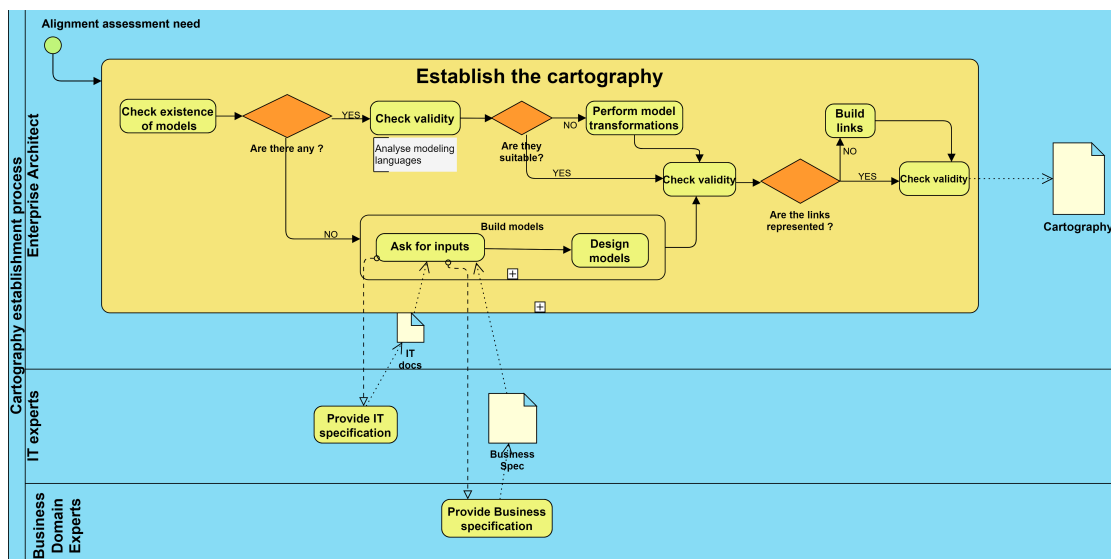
Cartography establishment process

Enterprise Architect

Alignment assessment need

Establish the cartography

Check existence of models

Are there any ?

YES

Check validity

Analyse modeling languages

Are they suitable?

NO

Perform model transformations

YES

Check validity

Are the links represented ?

NO

Build links

YES

Check validity

Cartography

NO

Build models

Ask for inputs

Design models

IT docs

IT experts

Provide IT specification

Business Spec

Business Domain Experts

Provide Business specification